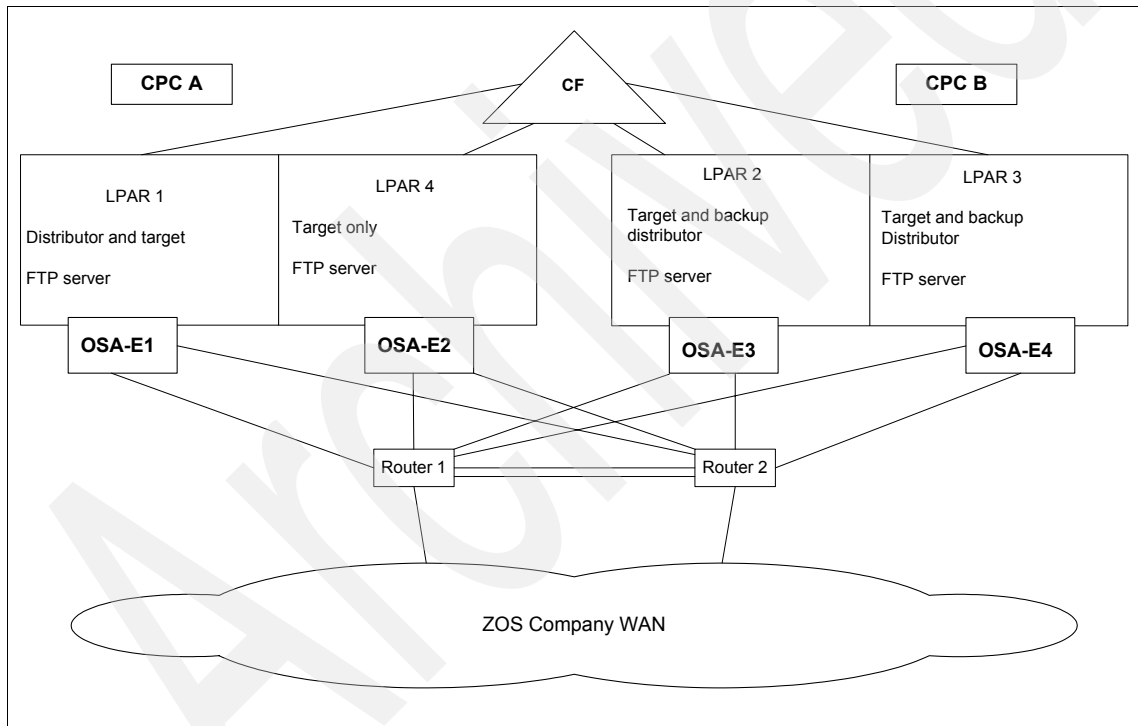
CPC A

CF

CPC B

LPAR 1
Distributor and target
FTP server

LPAR 4
Target only
FTP server

LPAR 2
Target and backup distributor
FTP server

LPAR 3
Target and backup Distributor
FTP server

OSA-E1

OSA-E2

OSA-E3

OSA-E4

Router 1

Router 2

ZOS Company WAN

Archived